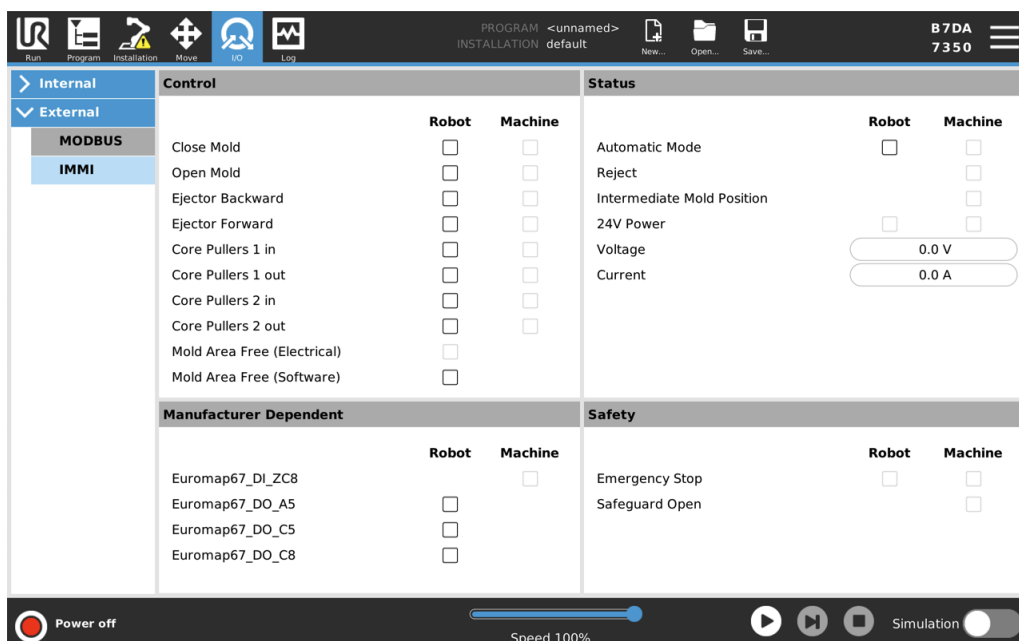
Run Program Installation Move I/O Log

PROGRAM <unnamed>
INSTALLATION default

New... Open... Save...

B7DA
7350

Internal
External
MODBUS
IMMI

Control

| | Robot | Machine |
|---|---|---|
| Close Mold | | |
| Open Mold | | |
| Ejector Backward | | |
| Ejector Forward | | |
| Core Pullers 1 in | | |
| Core Pullers 1 out | | |
| Core Pullers 2 in | | |
| Core Pullers 2 out | | |
| Mold Area Free (Electrical) | | |
| Mold Area Free (Software) | | |

Status

| | Robot | Machine |
|---|---|---|
| Automatic Mode | | |
| Reject | | |
| Intermediate Mold Position | | |
| 24V Power | | |
| Voltage | 0.0 V | |
| Current | 0.0 A | |

Manufacturer Dependent

| | Robot | Machine |
|---|---|---|
| Euromap67_DI_ZC8 | | |
| Euromap67_DO_A5 | | |
| Euromap67_DO_C5 | | |
| Euromap67_DO_C8 | | |

Safety

| | Robot | Machine |
|---|---|---|
| Emergency Stop | | |
| Safeguard Open | | |

Power off

Speed 100%

Simulation